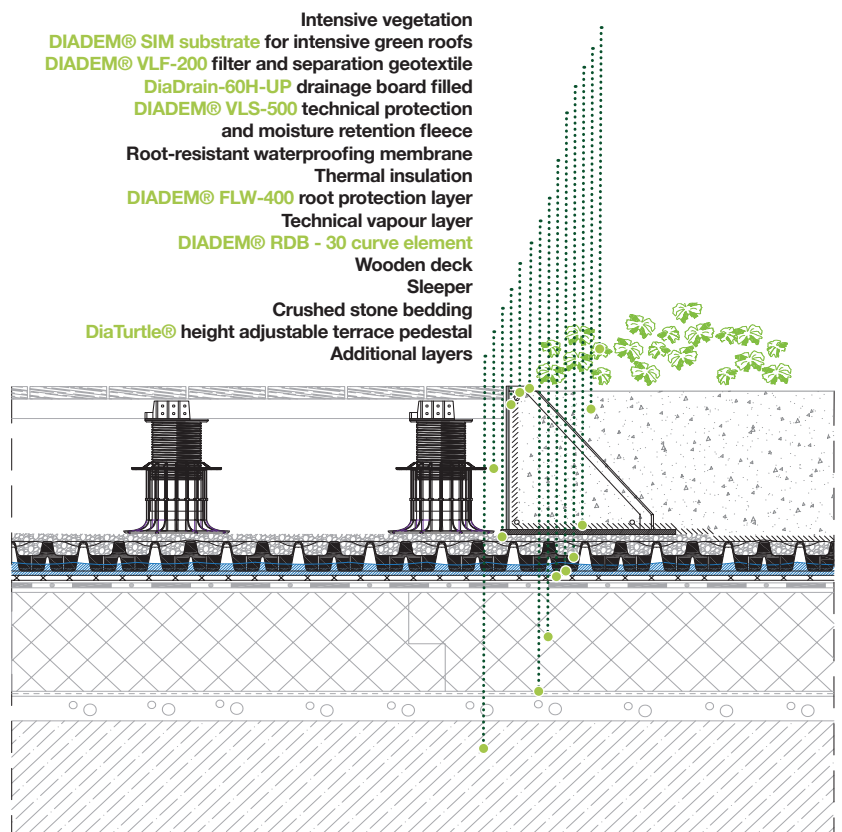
Intensive vegetation
DIADEM® SIM substrate for intensive green roofs
DIADEM® VLF-200 filter and separation geotextile
DiaDrain-60H-UP drainage board filled
DIADEM® VLS-500 technical protection and moisture retention fleece
Root-resistant waterproofing membrane
Thermal insulation
DIADEM® FLW-400 root protection layer
Technical vapour layer
DIADEM® RDB - 30 curve element
Wooden deck
Sleeper
Crushed stone bedding
DiaTurtle® height adjustable terrace pedestal
Additional layers